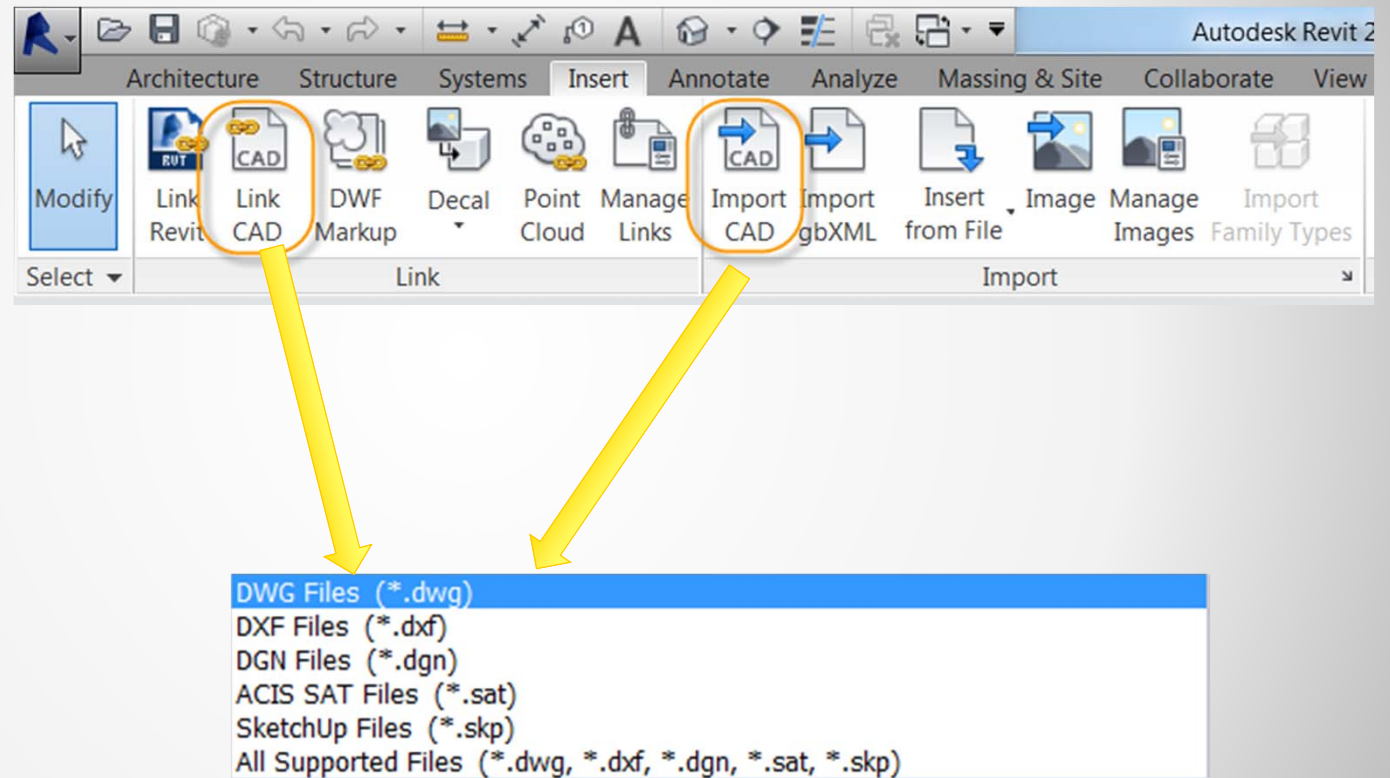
Autodesk Revit 2

Architecture Structure Systems Insert Annotate Analyze Massing & Site Collaborate View

Modify

RVT

Link Revit

CAD

Link CAD

DWF Markup

Decal

Point Cloud

Manage Links

CAD

Import CAD

Import gbXML

Insert from File

Image

Manage Images

Import Family Types

Select

Link

Import

DWG Files (*.dwg)
DXF Files (*.dxf)
DGN Files (*.dgn)
ACIS SAT Files (*.sat)
SketchUp Files (*.skp)
All Supported Files (*.dwg, *.dxf, *.dgn, *.sat, *.skp)